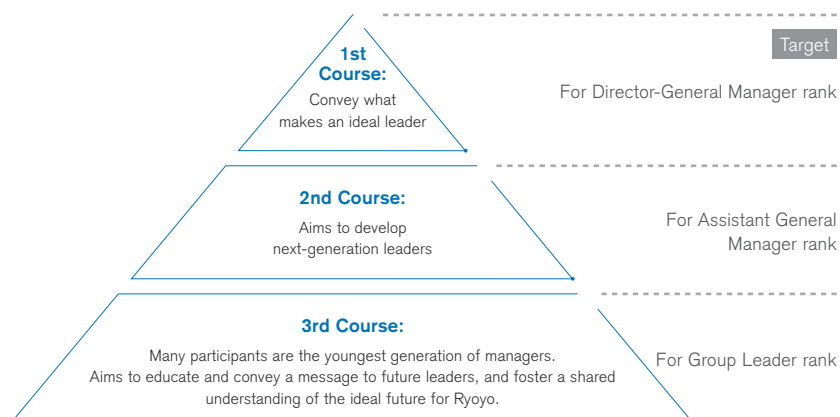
Target

1st Course:
Convey what makes an ideal leader

For Director-General Manager rank

2nd Course:
Aims to develop next-generation leaders

For Assistant General Manager rank

3rd Course:
Many participants are the youngest generation of managers.
Aims to educate and convey a message to future leaders, and foster a shared understanding of the ideal future for Ryoyo.

For Group Leader rank